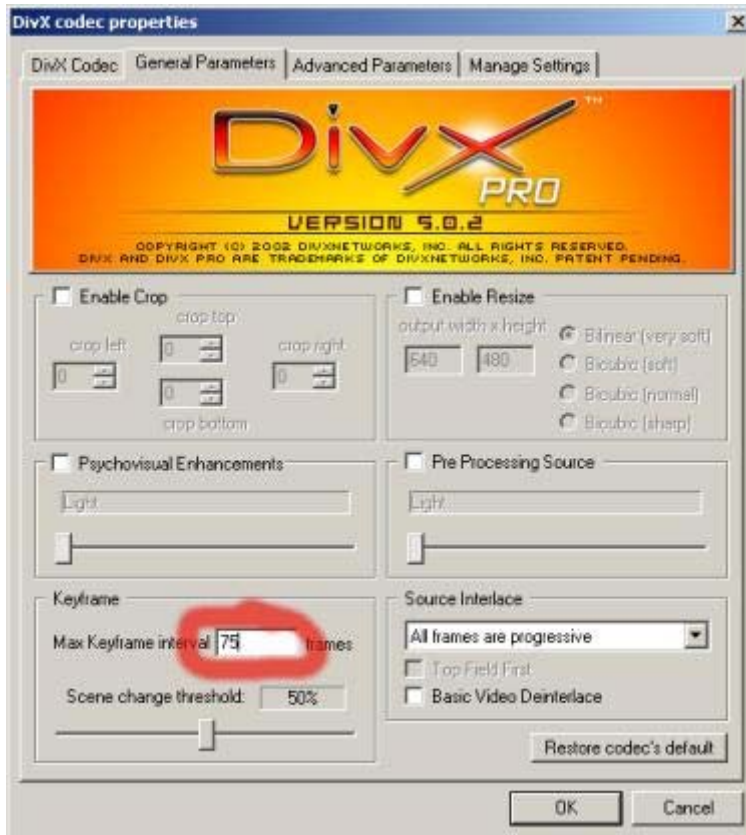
DivX codec properties

DivX Codec | General Parameters | Advanced Parameters | Manage Settings

DivX™ PRO

VERSION 5.0.2

COPYRIGHT (C) 2002 DIVXNETWORKS, INC. ALL RIGHTS RESERVED.
DIVX AND DIVX PRO ARE TRADEMARKS OF DIVXNETWORKS, INC. PATENT PENDING.

Enable Crop

crop top
crop left
crop right
0
0
0
0
crop bottom

Enable Resize

output width x height
640
480
Bilinear (very soft)
Bicubic (soft)
Bicubic (normal)
Bicubic (sharp)

Psychovisual Enhancements

Light

Pre Processing Source

Light

Keyframe

Max Keyframe interval 75 frames

Scene change threshold: 50%

Source Interlace

All frames are progressive

Top Field First

Basic Video Deinterlace

Restore codec's default

OK

Cancel